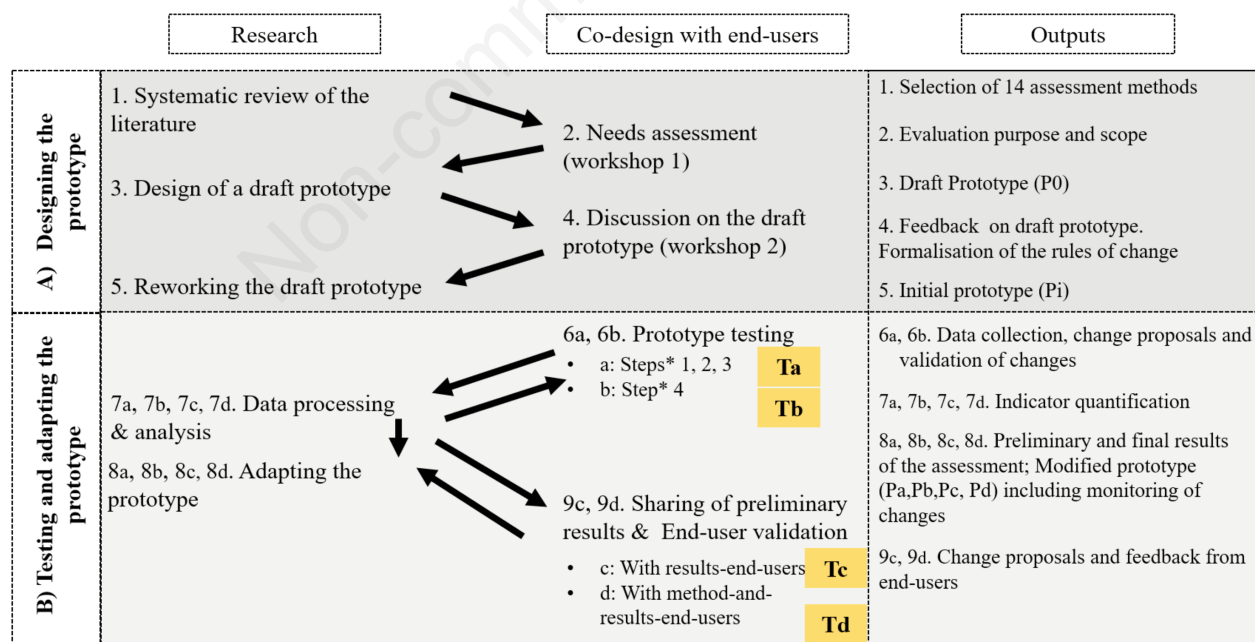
Research

Co-design with end-users

Outputs

A) Designing the prototype

1. Systematic review of the literature

2. Needs assessment (workshop 1)

3. Design of a draft prototype

4. Discussion on the draft prototype (workshop 2)

5. Reworking the draft prototype

1. Selection of 14 assessment methods

2. Evaluation purpose and scope

3. Draft Prototype (P0)

4. Feedback on draft prototype. Formalisation of the rules of change

5. Initial prototype (Pi)

B) Testing and adapting the prototype

6a, 6b. Prototype testing
• a: Steps* 1, 2, 3
• b: Step* 4

Ta

Tb

7a, 7b, 7c, 7d. Data processing & analysis

8a, 8b, 8c, 8d. Adapting the prototype

9c, 9d. Sharing of preliminary results & End-user validation
• c: With results-end-users
• d: With method-and-results-end-users

Tc

Td

6a, 6b. Data collection, change proposals and validation of changes

7a, 7b, 7c, 7d. Indicator quantification

8a, 8b, 8c, 8d. Preliminary and final results of the assessment; Modified prototype (Pa,Pb,Pc, Pd) including monitoring of changes

9c, 9d. Change proposals and feedback from end-users

Non-comm